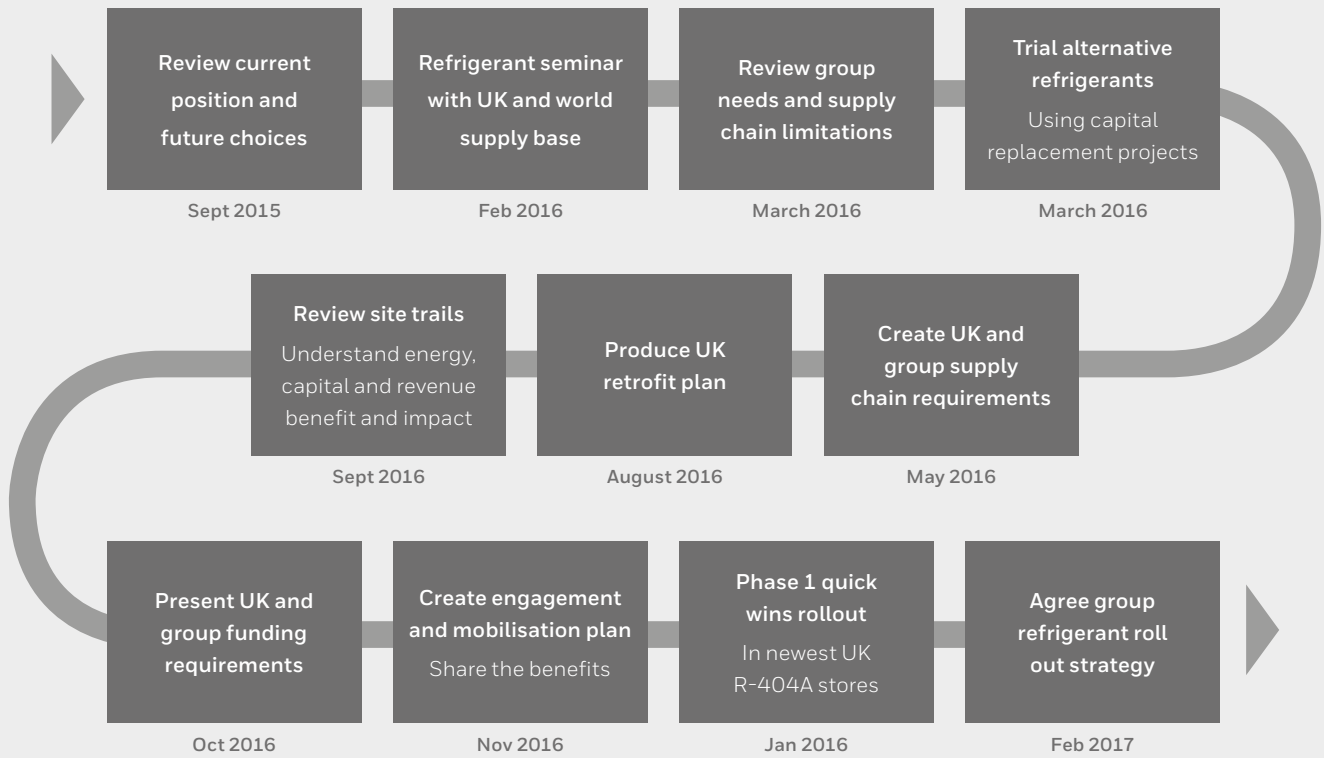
Review current position and future choices

Sept 2015

Refrigerant seminar with UK and world supply base

Feb 2016

Review group needs and supply chain limitations

March 2016

Trial alternative refrigerants

Using capital replacement projects

March 2016

Create UK and group supply chain requirements

May 2016

Produce UK retrofit plan

August 2016

Review site trails

Understand energy, capital and revenue benefit and impact

Sept 2016

Present UK and group funding requirements

Oct 2016

Create engagement and mobilisation plan

Share the benefits

Nov 2016

Phase 1 quick wins rollout

In newest UK R-404A stores

Jan 2016

Agree group refrigerant roll out strategy

Feb 2017